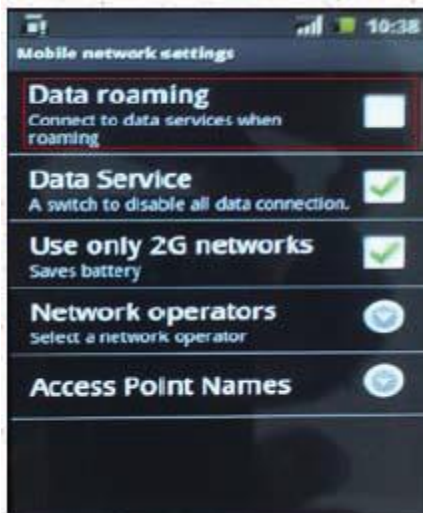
10:38

Mobile network settings

Data roaming
Connect to data services when roaming

Data Service
A switch to disable all data connection.

Use only 2G networks
Saves battery

Network operators
Select a network operator

Access Point Names